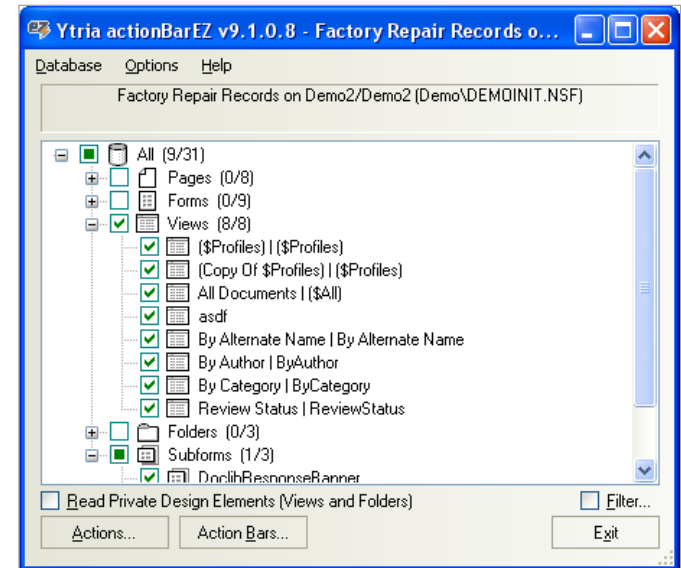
Ytria actionBarEZ v9.1.0.8 - Factory Repair Records o...

Database Options Help

Factory Repair Records on Demo2/Demo2 (Demo\DEMOINIT.NSF)

All (9/31)
Pages (0/8)
Forms (0/9)
Views (8/8)
($Profiles) | ($Profiles)
(Copy Of $Profiles) | ($Profiles)
All Documents | ($All)
asdf
By Alternate Name | By Alternate Name
By Author | ByAuthor
By Category | ByCategory
Review Status | ReviewStatus
Folders (0/3)
Subforms (1/3)
DoclibResponseBanner

Read Private Design Elements (Views and Folders)
Filter...
Actions...
Action Bars...
Exit